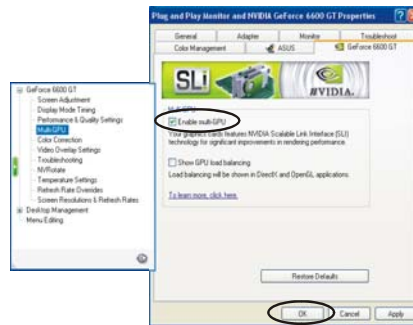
Plug and Play Monitor and NVIDIA GeForce 6600 GT Properties ? X

General | Adapter | Monitor | Troubleshoot
Color Management | ASUS | GeForce 6600 GT

SLI

NVIDIA.

Multi-GPU

Enable multi-GPU

Your graphics cards features NVIDIA Scalable Link Interface (SLI) technology for significant improvements in rendering performance.

Show GPU load balancing

Load balancing will be shown in DirectX and OpenGL applications.

To learn more, click here.

GeForce 6600 GT
Screen Adjustment
Display Mode Timing
Performance & Quality Settings
Multi-GPU
Color Correction
Video Overlay Settings
Troubleshooting
NVRotate
Temperature Settings
Refresh Rate Overrides
Screen Resolutions & Refresh Rates
Desktop Management
Menu Editing

Restore Defaults

OK | Cancel | Apply